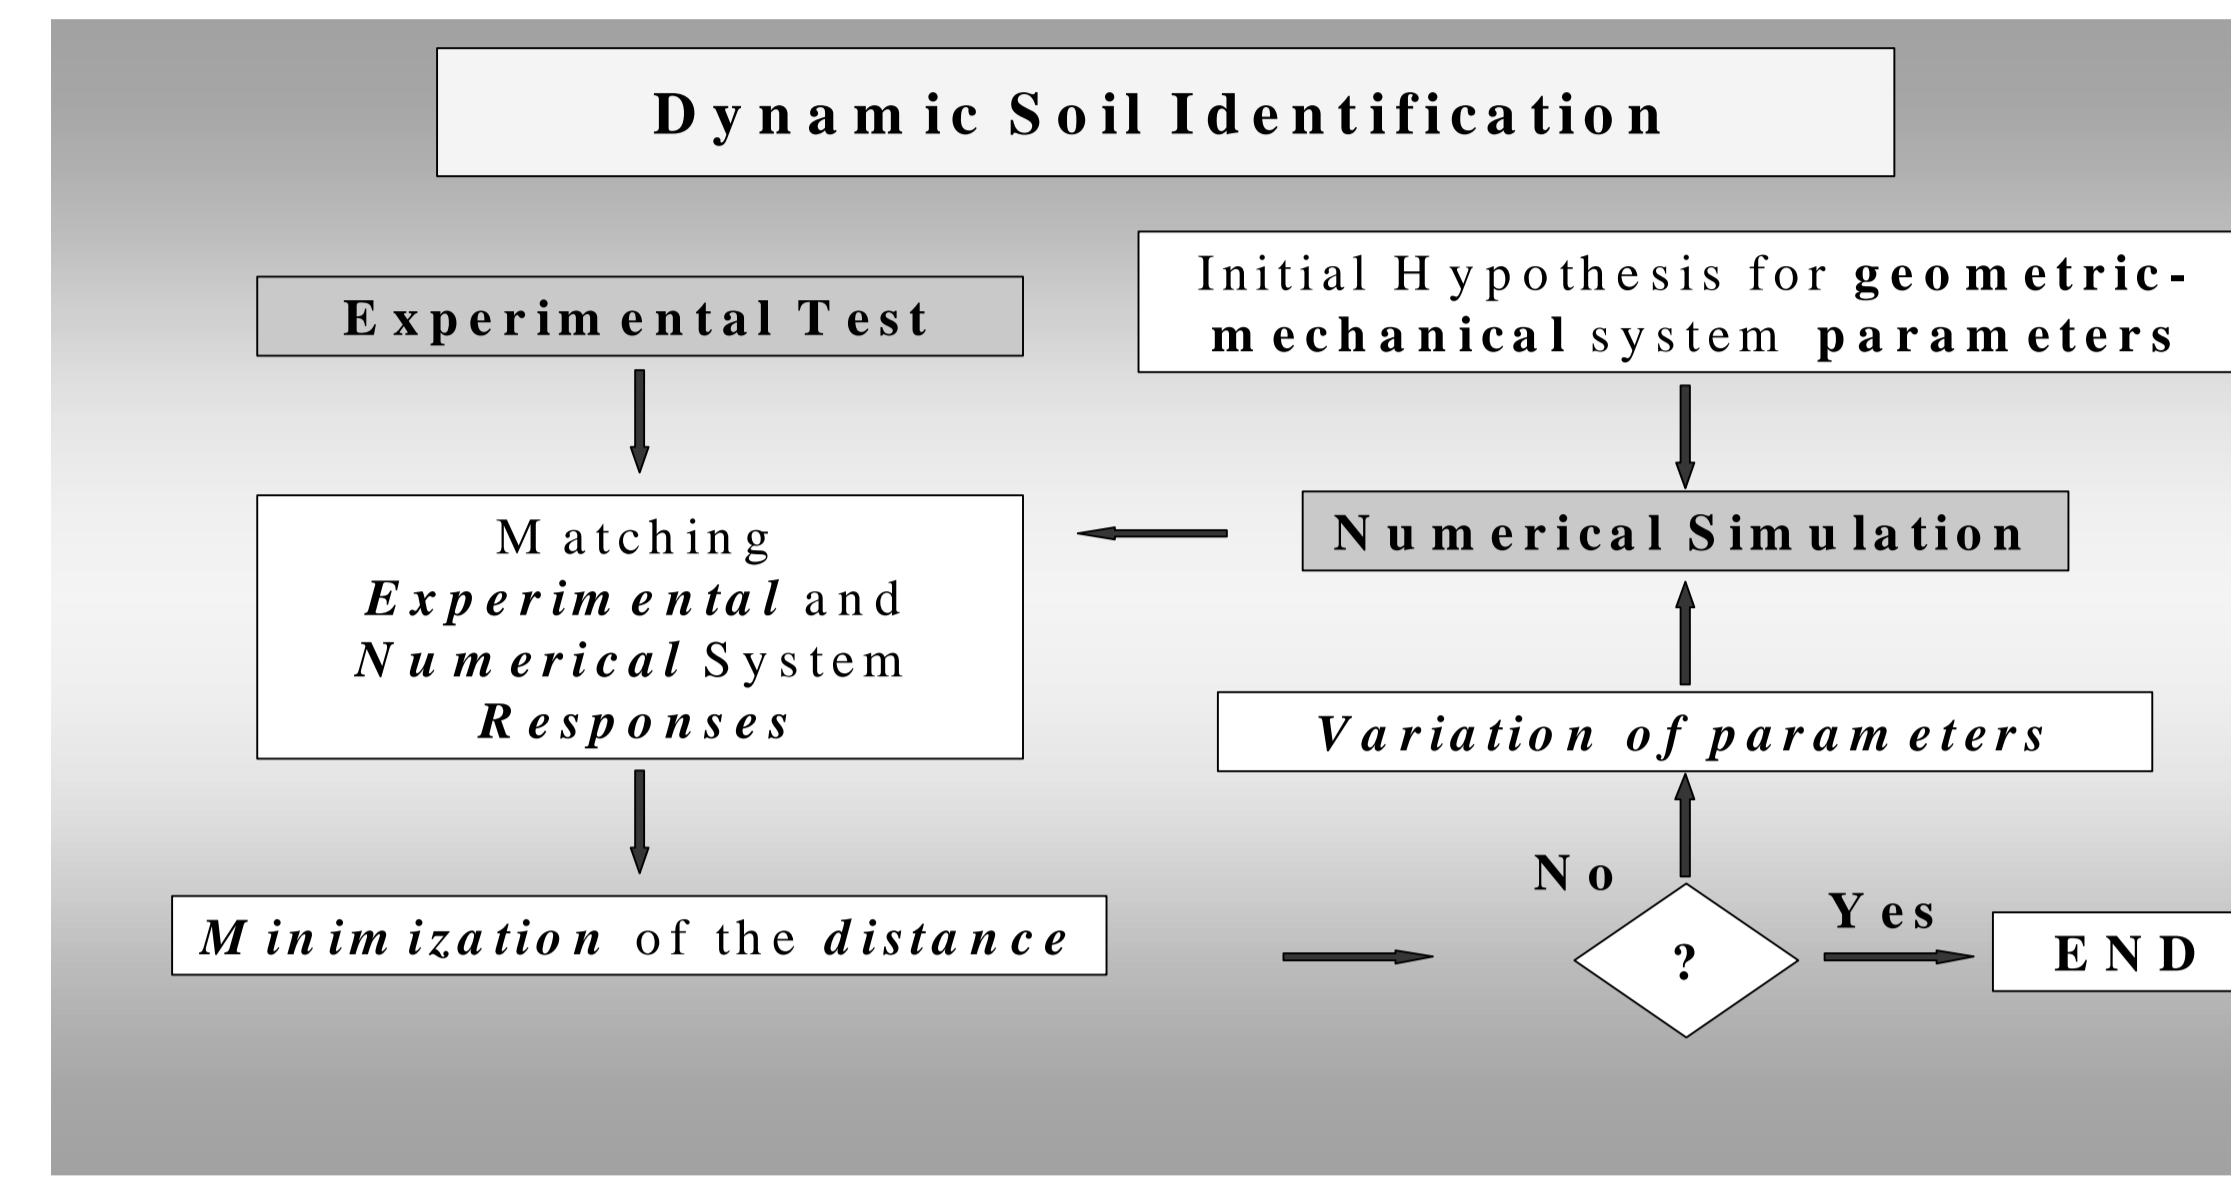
Dynamic Soil Identification

Experimental Test

Initial Hypothesis for geometric-mechanical system parameters

Matching Experimental and Numerical System Responses

Numerical Simulation

Variation of parameters

No

Minimization of the distance

?

Yes

END